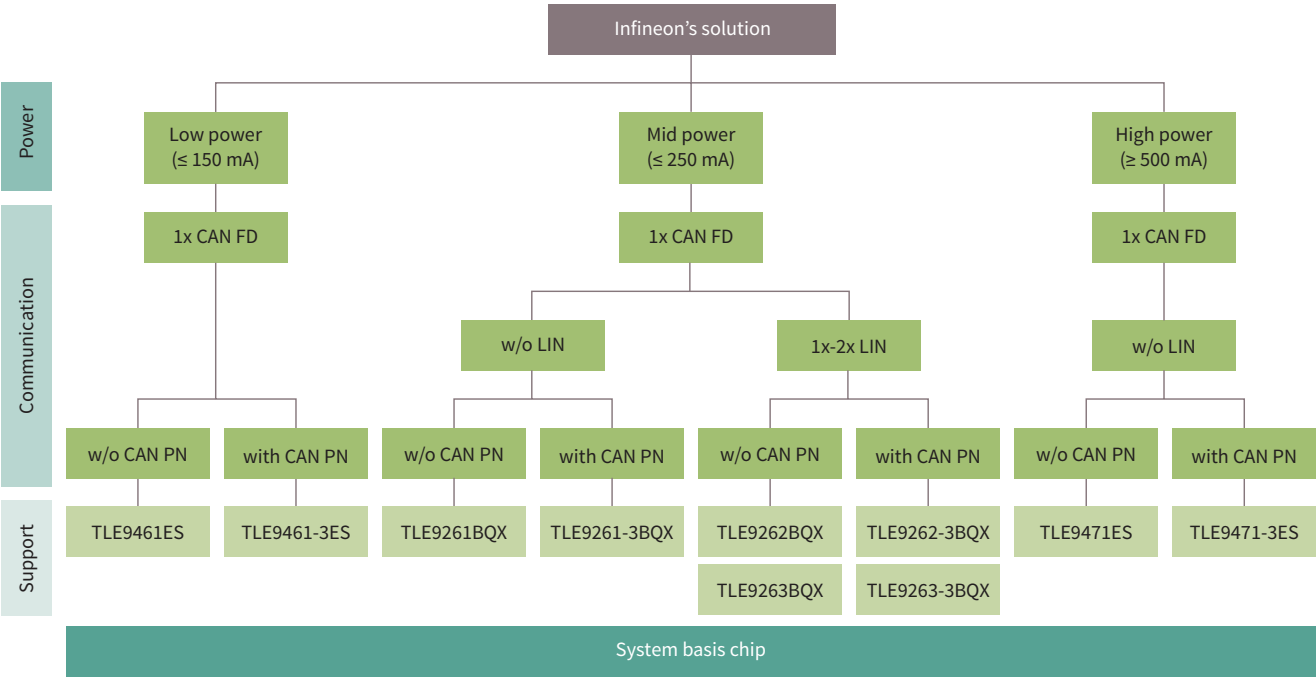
Infineon’s solution

Power

Communication

Support

Low power (≤ 150 mA)

Mid power (≤ 250 mA)

High power (≥ 500 mA)

1x CAN FD

1x CAN FD

1x CAN FD

w/o LIN

1x-2x LIN

w/o LIN

w/o CAN PN

with CAN PN

w/o CAN PN

with CAN PN

w/o CAN PN

with CAN PN

w/o CAN PN

with CAN PN

TLE9461ES

TLE9461-3ES

TLE9261BQX

TLE9261-3BQX

TLE9262BQX

TLE9262-3BQX

TLE9471ES

TLE9471-3ES

TLE9263BQX

TLE9263-3BQX

System basis chip